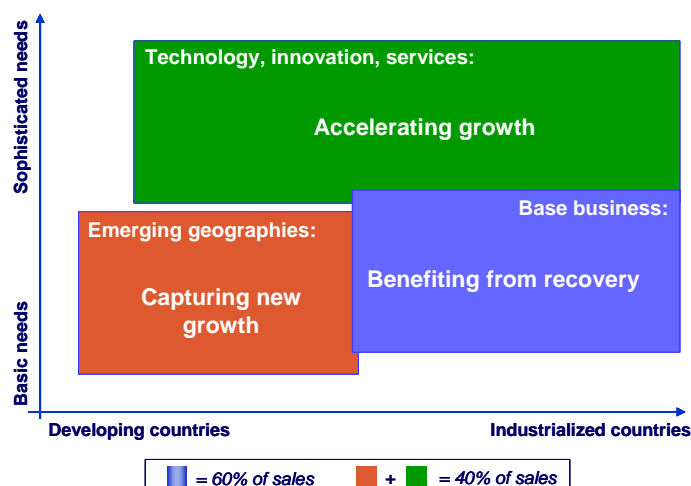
Sophisticated needs

Basic needs

Technology, innovation, services:

Accelerating growth

Base business:

Benefiting from recovery

Emerging geographies:

Capturing new growth

Developing countries

Industrialized countries

= 60% of sales + = 40% of sales